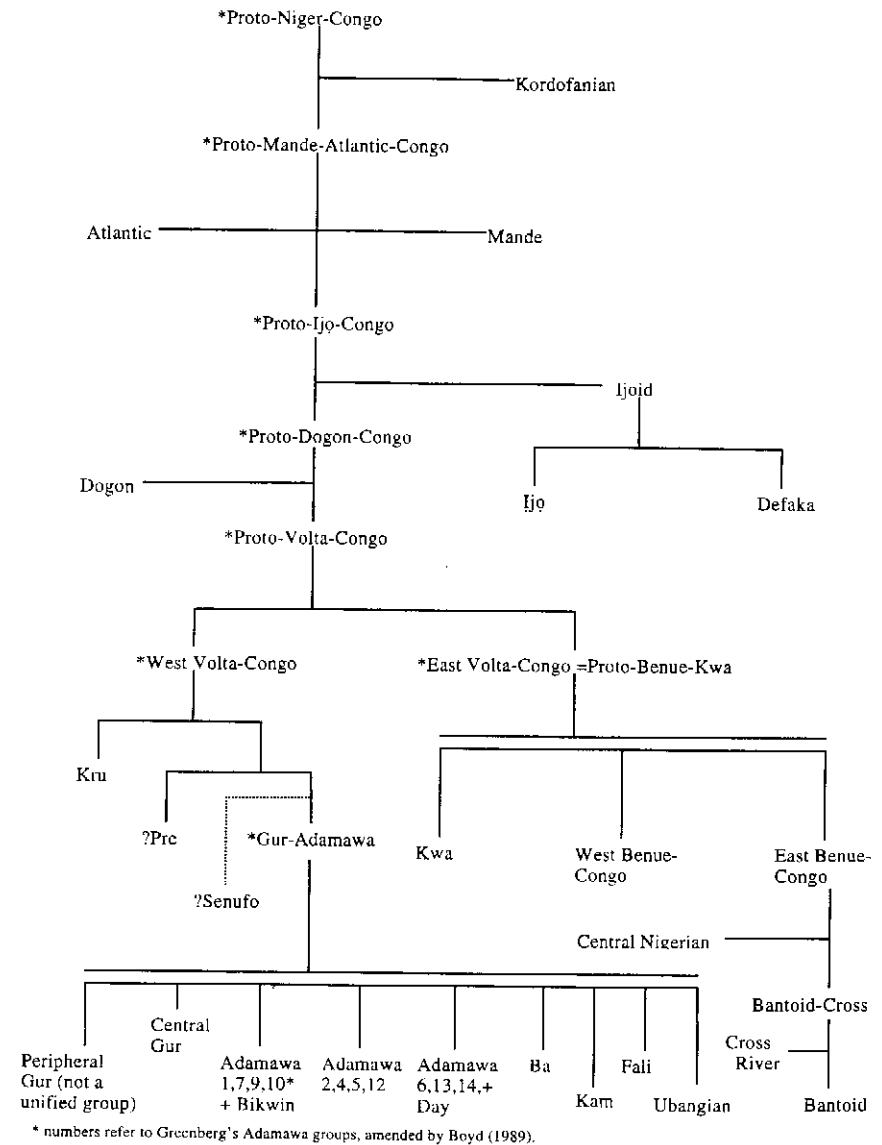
*Proto-Niger-Congo

Kordofanian

*Proto-Mande-Atlantic-Congo

Atlantic

Mande

*Proto-Ijo-Congo

Ijoid

*Proto-Dogon-Congo

Dogon

Ijo

Defaka

*Proto-Volta-Congo

*West Volta-Congo

*East Volta-Congo =Proto-Benue-Kwa

Kru

?Pre

*Gur-Adamawa

?Senufo

Kwa

West Benue-Congo

East Benue-Congo

Central Nigerian

Bantoid-Cross

Cross River

Bantoid

Peripheral Gur (not a unified group)

Central Gur

Adamawa 1,7,9,10* + Bikwin

Adamawa 2,4,5,12

Adamawa 6,13,14,+ Day

Ba

Kam

Fali

Ubangian

* numbers refer to Greenberg's Adamawa groups, amended by Boyd (1989).